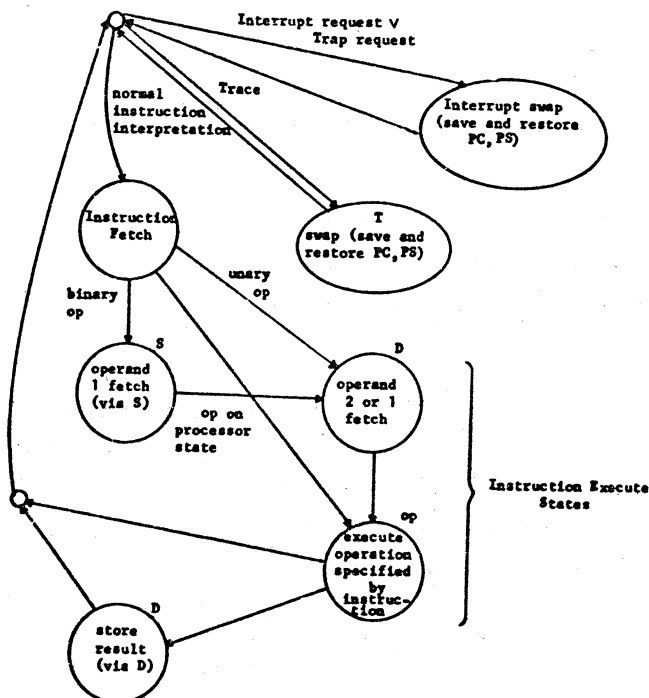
Interrupt request V
Trap request

normal instruction interpretation

Trace

Interrupt swap (save and restore PC, PS)

T
swap (save and restore PC, PS)

Instruction Fetch

binary op

unary op

S
operand 1 fetch (via S)

D
operand 2 or 1 fetch

op on processor state

Instruction Execute States

op
execute operation specified by instruction

D
store result (via D)